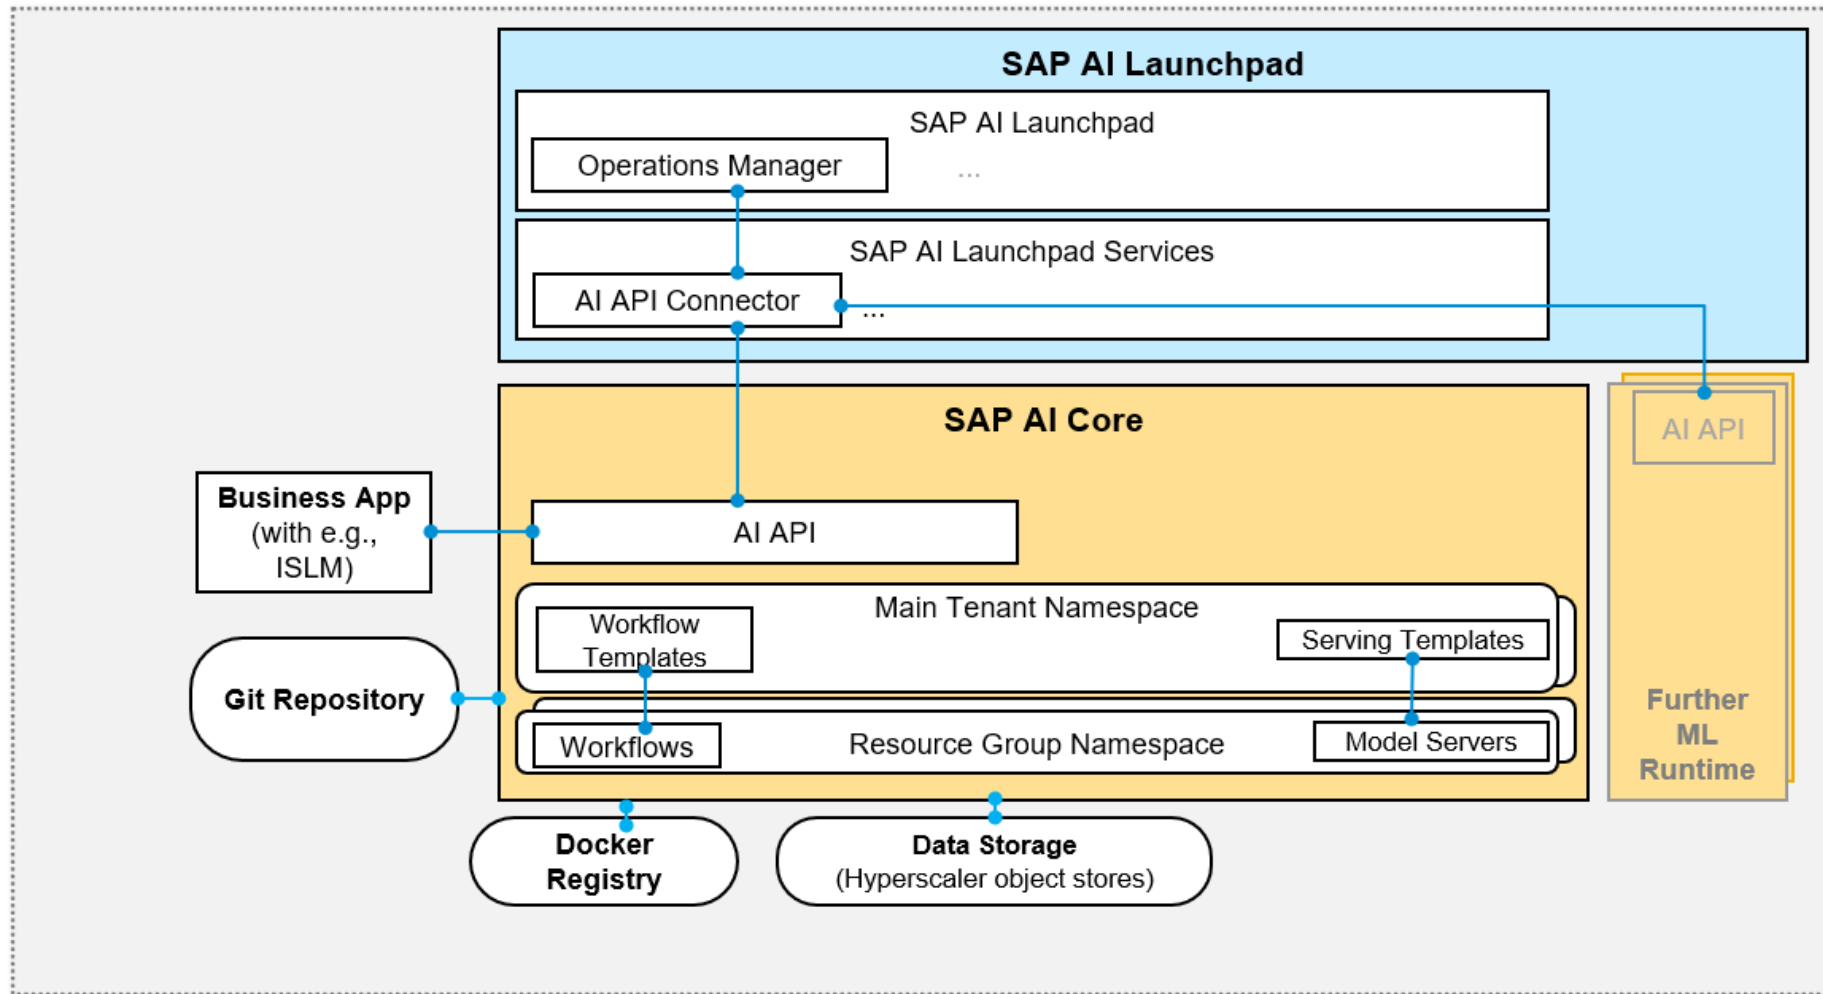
SAP AI Launchpad

SAP AI Launchpad

Operations Manager

...

SAP AI Launchpad Services

AI API Connector

...

AI API

SAP AI Core

Business App (with e.g., ISLM)

AI API

Main Tenant Namespace

Workflow Templates

Serving Templates

Git Repository

Workflows

Resource Group Namespace

Model Servers

Further ML Runtime

Docker Registry

Data Storage (Hyperscaler object stores)